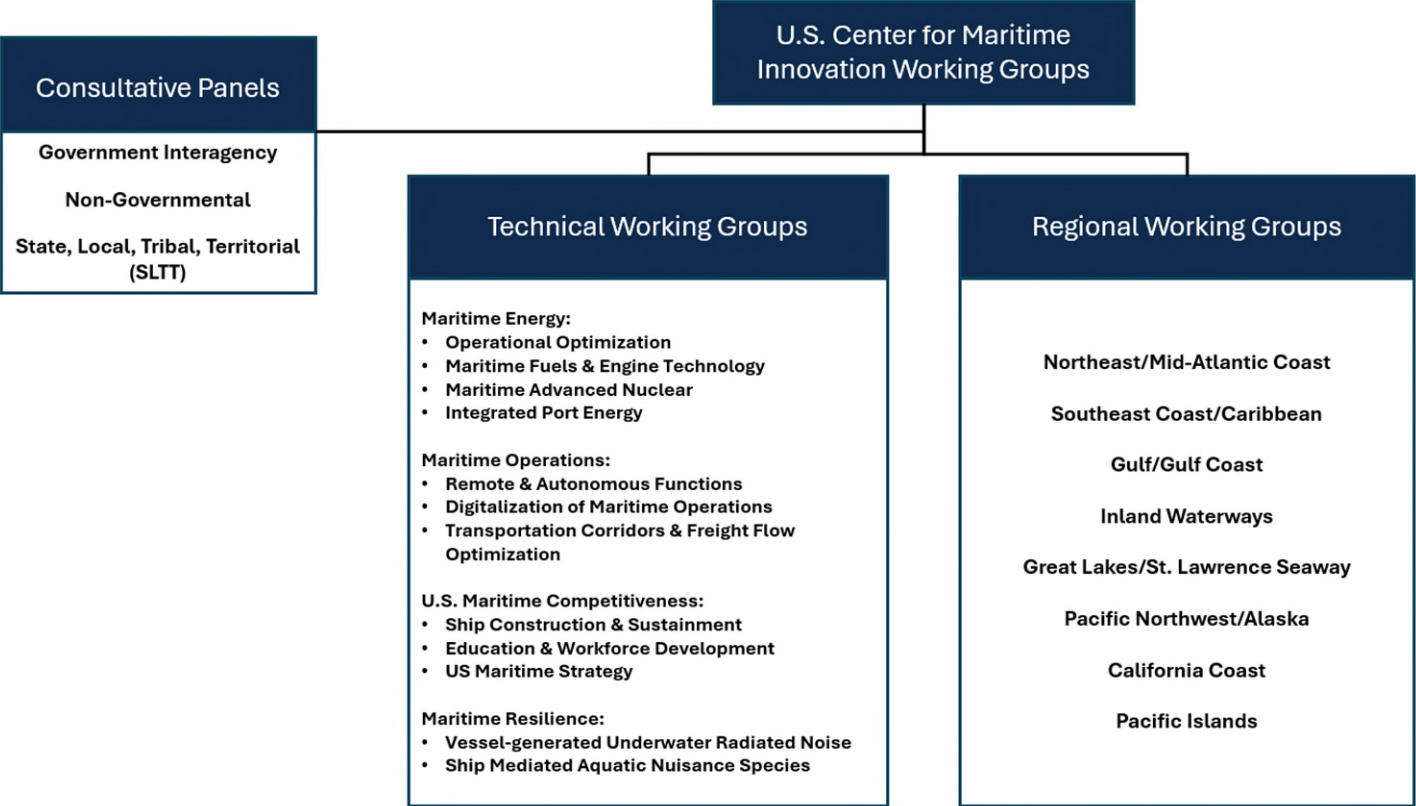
U.S. Center for Maritime Innovation Working Groups

Consultative Panels

Government Interagency

Non-Governmental

State, Local, Tribal, Territorial (SLTT)

Technical Working Groups

Maritime Energy:
• Operational Optimization
• Maritime Fuels & Engine Technology
• Maritime Advanced Nuclear
• Integrated Port Energy

Maritime Operations:
• Remote & Autonomous Functions
• Digitalization of Maritime Operations
• Transportation Corridors & Freight Flow Optimization

U.S. Maritime Competitiveness:
• Ship Construction & Sustainment
• Education & Workforce Development
• US Maritime Strategy

Maritime Resilience:
• Vessel-generated Underwater Radiated Noise
• Ship Mediated Aquatic Nuisance Species

Regional Working Groups

Northeast/Mid-Atlantic Coast

Southeast Coast/Caribbean

Gulf/Gulf Coast

Inland Waterways

Great Lakes/St. Lawrence Seaway

Pacific Northwest/Alaska

California Coast

Pacific Islands